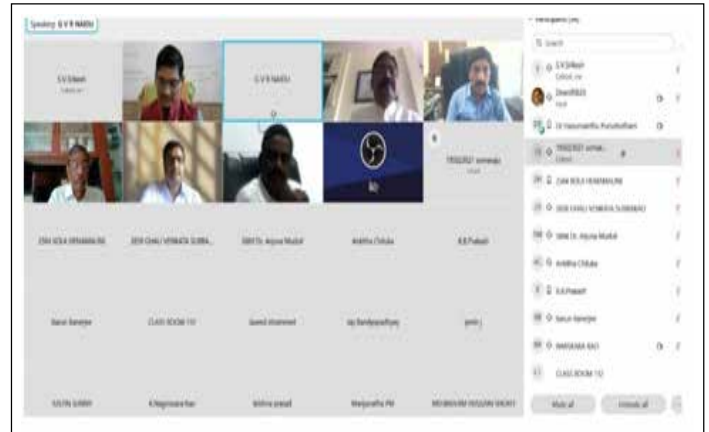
Speaking: G V R NAIDU

S V Srikesh
Cohost, me

G V R NAIDU

T93G2021 somaraju
Cohost

ZEN BOLA VENKANNA RAJU

ZEN CHALI VENKATA SUBBA...

SBR Dr. Arjuna Mudali

Anubha Chitale

R.B.Prakash

Varun Banerjee

CLASS ROOM 110

Saeed shammed

Jay Bandyopadhyay

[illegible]

SOUTH SURRY

K.Nageswara Rao

krishna prasad

Manjunatha PM

MD.MASUM HOSSAIN SHOHEL

Participants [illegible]

Q Search

S V Srikesh
Cohost, me

Dinesh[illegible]
Host

Dr Vasumathi Purushothaman

T93G2021 somar...
Cohost

ZEN BOLA VENKANNA RAJU

ZEN CHALI VENKATA SUBBARAO

SBR Dr. Arjuna Mudali

Anubha Chitale

R.B.Prakash

Varun Banerjee

BARSANA RAO

CLASS ROOM 112

Mute all

Unmute all